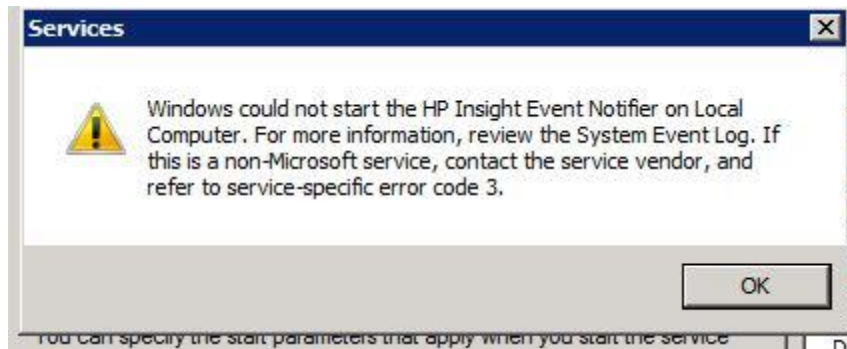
Services

Windows could not start the HP Insight Event Notifier on Local Computer. For more information, review the System Event Log. If this is a non-Microsoft service, contact the service vendor, and refer to service-specific error code 3.

OK

You can specify the start parameters that apply when you start the service

D